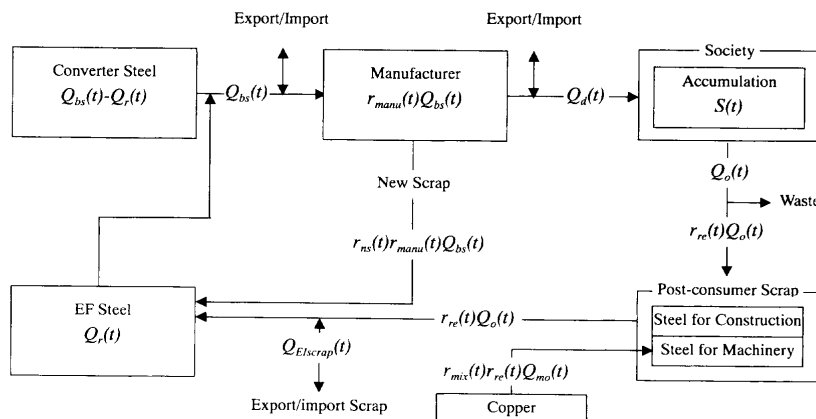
Export/Import

Export/Import

Converter Steel
$Q_{bs}(t)$-$Q_r(t)$

$Q_{bs}(t)$

Manufacturer
$r_{manu}(t)Q_{bs}(t)$

$Q_d(t)$

Society

Accumulation
$S(t)$

$Q_o(t)$

Waste

$r_{re}(t)Q_o(t)$

New Scrap

$r_{ns}(t)r_{manu}(t)Q_{bs}(t)$

EF Steel
$Q_r(t)$

$r_{re}(t)Q_o(t)$

Post-consumer Scrap

Steel for Construction

Steel for Machinery

$Q_{Elscrap}(t)$

$r_{mix}(t)r_{re}(t)Q_{mo}(t)$

Export/import Scrap

Copper